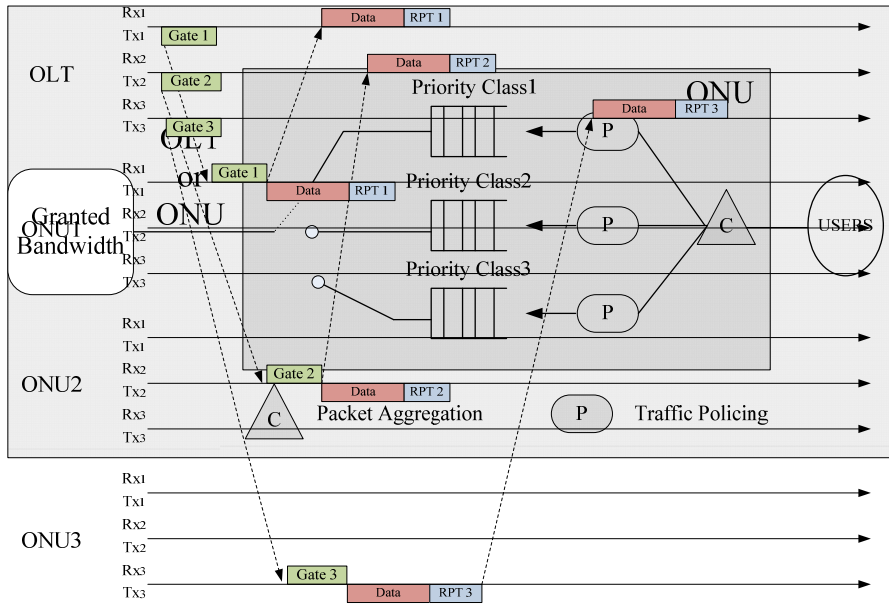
Rx1
Tx1
Gate 1
Data
RPT 1
Rx2
OLT
Tx2
Gate 2
Data
RPT 2
Rx3
Priority Class1
ONU
Data
RPT 3
Tx3
Gate 3
OLT
or
Gate 1
Rx1
Tx1
Data
RPT 1
Priority Class2
P
Granted Bandwidth
ONU
Rx2
ONU1
Tx2
P
C
USERS
Rx3
Priority Class3
Tx3
P
Rx1
Tx1
Rx2
ONU2
Gate 2
Tx2
Data
RPT 2
Rx3
C
Packet Aggregation
P
Traffic Policing
Tx3
Rx1
Tx1
Rx2
ONU3
Tx2
Rx3
Gate 3
Tx3
Data
RPT 3